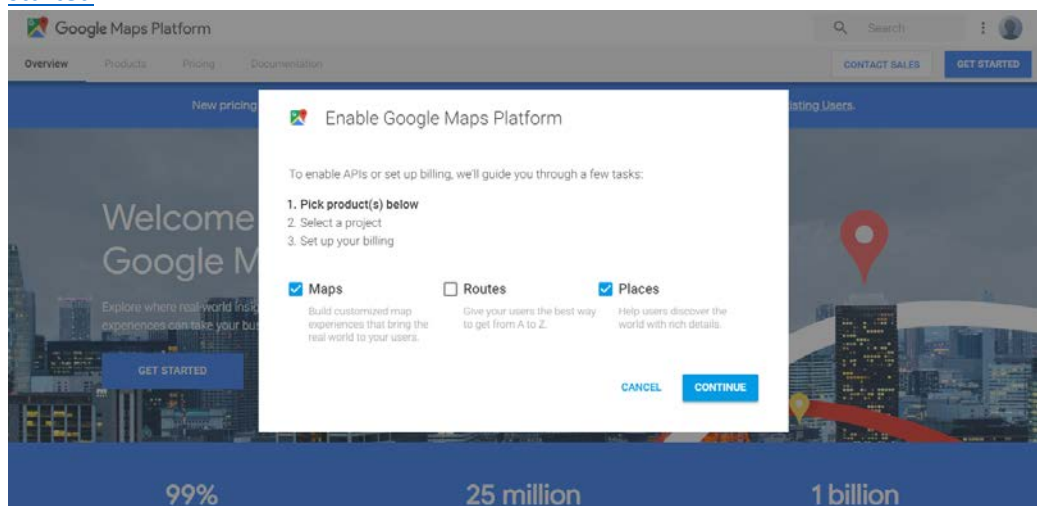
Google Maps Platform

Search

Overview Products Pricing Documentation

CONTACT SALES GET STARTED

New pricing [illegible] isting Users.

Welcome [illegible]
Google M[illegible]

Explore where real-world insi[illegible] experiences can take your bu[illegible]

GET STARTED

Enable Google Maps Platform

To enable APIs or set up billing, we'll guide you through a few tasks:

1. Pick product(s) below
2. Select a project
3. Set up your billing

Maps
Build customized map experiences that bring the real world to your users.

Routes
Give your users the best way to get from A to Z.

Places
Help users discover the world with rich details.

CANCEL CONTINUE

99%

25 million

1 billion